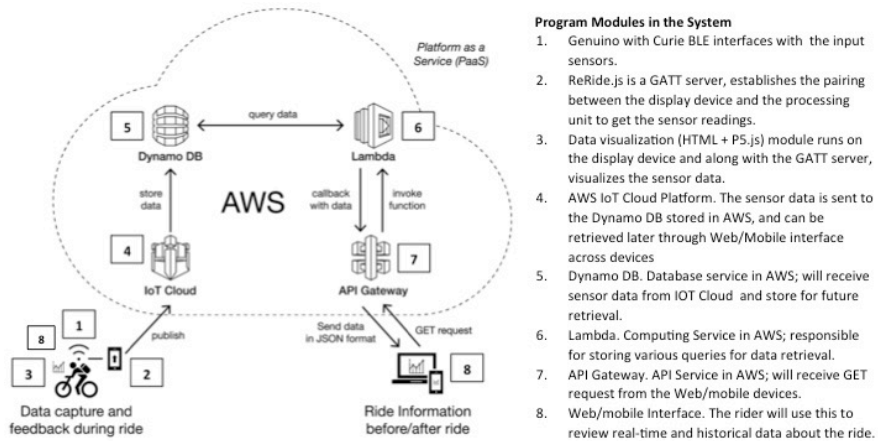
Platform as a Service (PaaS)

5

query data

6

Dynamo DB

Lambda

store data

AWS

callback with data

invoke function

4

7

IoT Cloud

API Gateway

8

1

publish

Send data in JSON format

GET request

3

2

8

Data capture and feedback during ride

Ride Information before/after ride

**Program Modules in the System**

1. Genuino with Curie BLE interfaces with the input sensors.
2. ReRide.js is a GATT server, establishes the pairing between the display device and the processing unit to get the sensor readings.
3. Data visualization (HTML + P5.js) module runs on the display device and along with the GATT server, visualizes the sensor data.
4. AWS IoT Cloud Platform. The sensor data is sent to the Dynamo DB stored in AWS, and can be retrieved later through Web/Mobile interface across devices
5. Dynamo DB. Database service in AWS; will receive sensor data from IOT Cloud and store for future retrieval.
6. Lambda. Computing Service in AWS; responsible for storing various queries for data retrieval.
7. API Gateway. API Service in AWS; will receive GET request from the Web/mobile devices.
8. Web/mobile Interface. The rider will use this to review real-time and historical data about the ride.